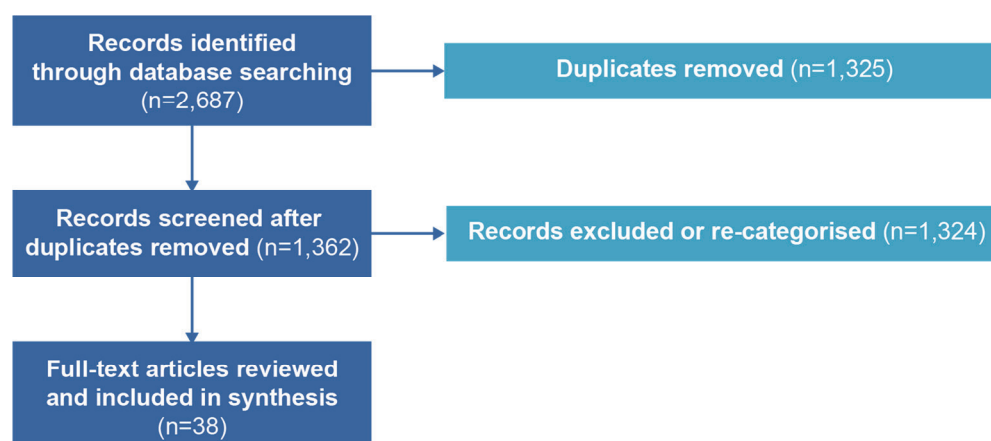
Records identified through database searching (n=2,687)

Duplicates removed (n=1,325)

Records screened after duplicates removed (n=1,362)

Records excluded or re-categorised (n=1,324)

Full-text articles reviewed and included in synthesis (n=38)